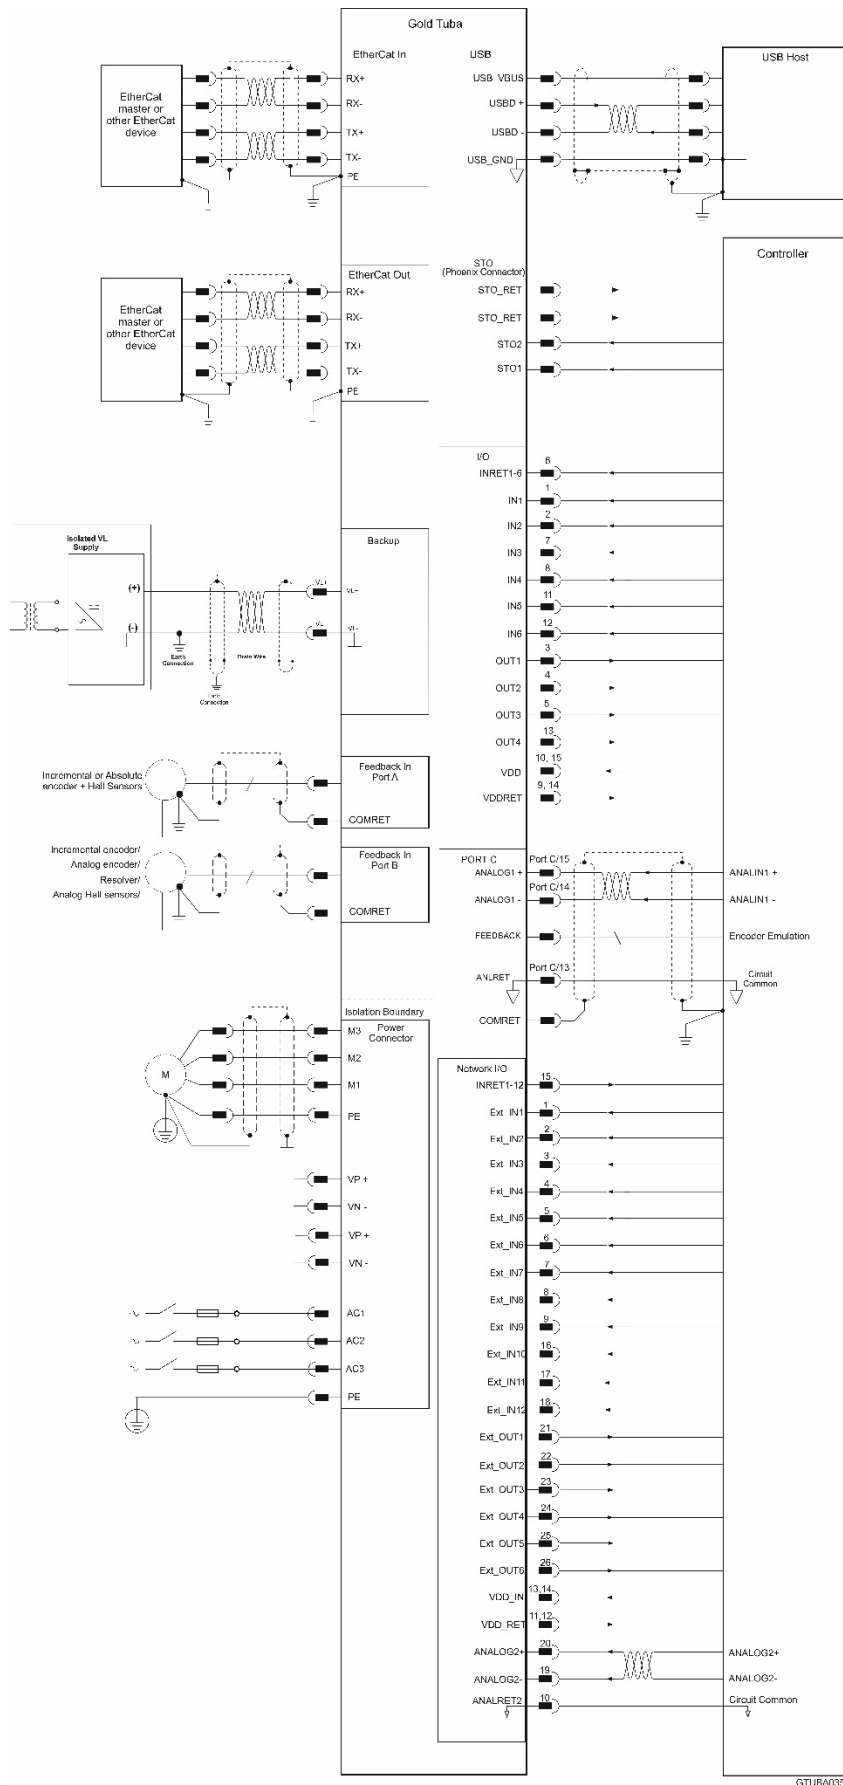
Gold Tuba

EtherCat In
RX+
RX-
TX+
TX-
PE

EtherCat master or other EtherCat device

USB
USB VBUS
USBD +
USBD -
USB_GND

USB Host

EtherCat Out
RX+
RX-
TX+
TX-
PE

EtherCat master or other EtherCat device

STO (Phoenix Connector)
STO_RET
STO_RET
STO2
STO1

Controller

I/O
6 INRET1-6
1 IN1
2 IN2
7 IN3
8 IN4
11 IN5
12 IN6
3 OUT1
4 OUT2
5 OUT3
13 OUT4
10, 15 VDD
9, 14 VDDRET

Isolated VL Supply
(+)
(-)
Earth Connection
Drain Wire
Earth Connection

Backup
VL+
VL-

Incremental or Absolute encoder + Hall Sensors

Feedback In Port A
COMRET

Incremental encoder/ Analog encoder/ Resolver/ Analog Hall sensors/

Feedback In Port B
COMRET

PORT C
Port C/15 ANALOG1 +
Port C/14 ANALOG1 -
FEEDBACK
Port C/13 ANLRET
COMRET

ANALIN1 +
ANALIN1 -
Encoder Emulation
Circuit Common

Isolation Boundary
Power Connector
M3
M2
M1
PE
M

VP +
VN -
VP +
VN -
AC1
AC2
AC3
PE

Network I/O
15 INRET1-12
1 Ext IN1
2 Ext_IN2
3 Ext IN3
4 Ext_IN4
5 Ext_IN5
6 Ext_IN6
7 Ext_IN7
8 Ext_IN8
9 Ext IN9
16 Ext_IN10
17 Ext_IN11
18 Ext_IN12
21 Ext_OUT1
22 Ext_OUT2
23 Ext OUT3
24 Ext OUT4
25 Ext OUT5
26 Ext_OUT6
13,14 VDD_IN
11,12 VDD_RET
20 ANALOG2+
19 ANALOG2-
10 ANALRET2

ANALOG2+
ANALOG2-
Circuit Common

GTUBA035